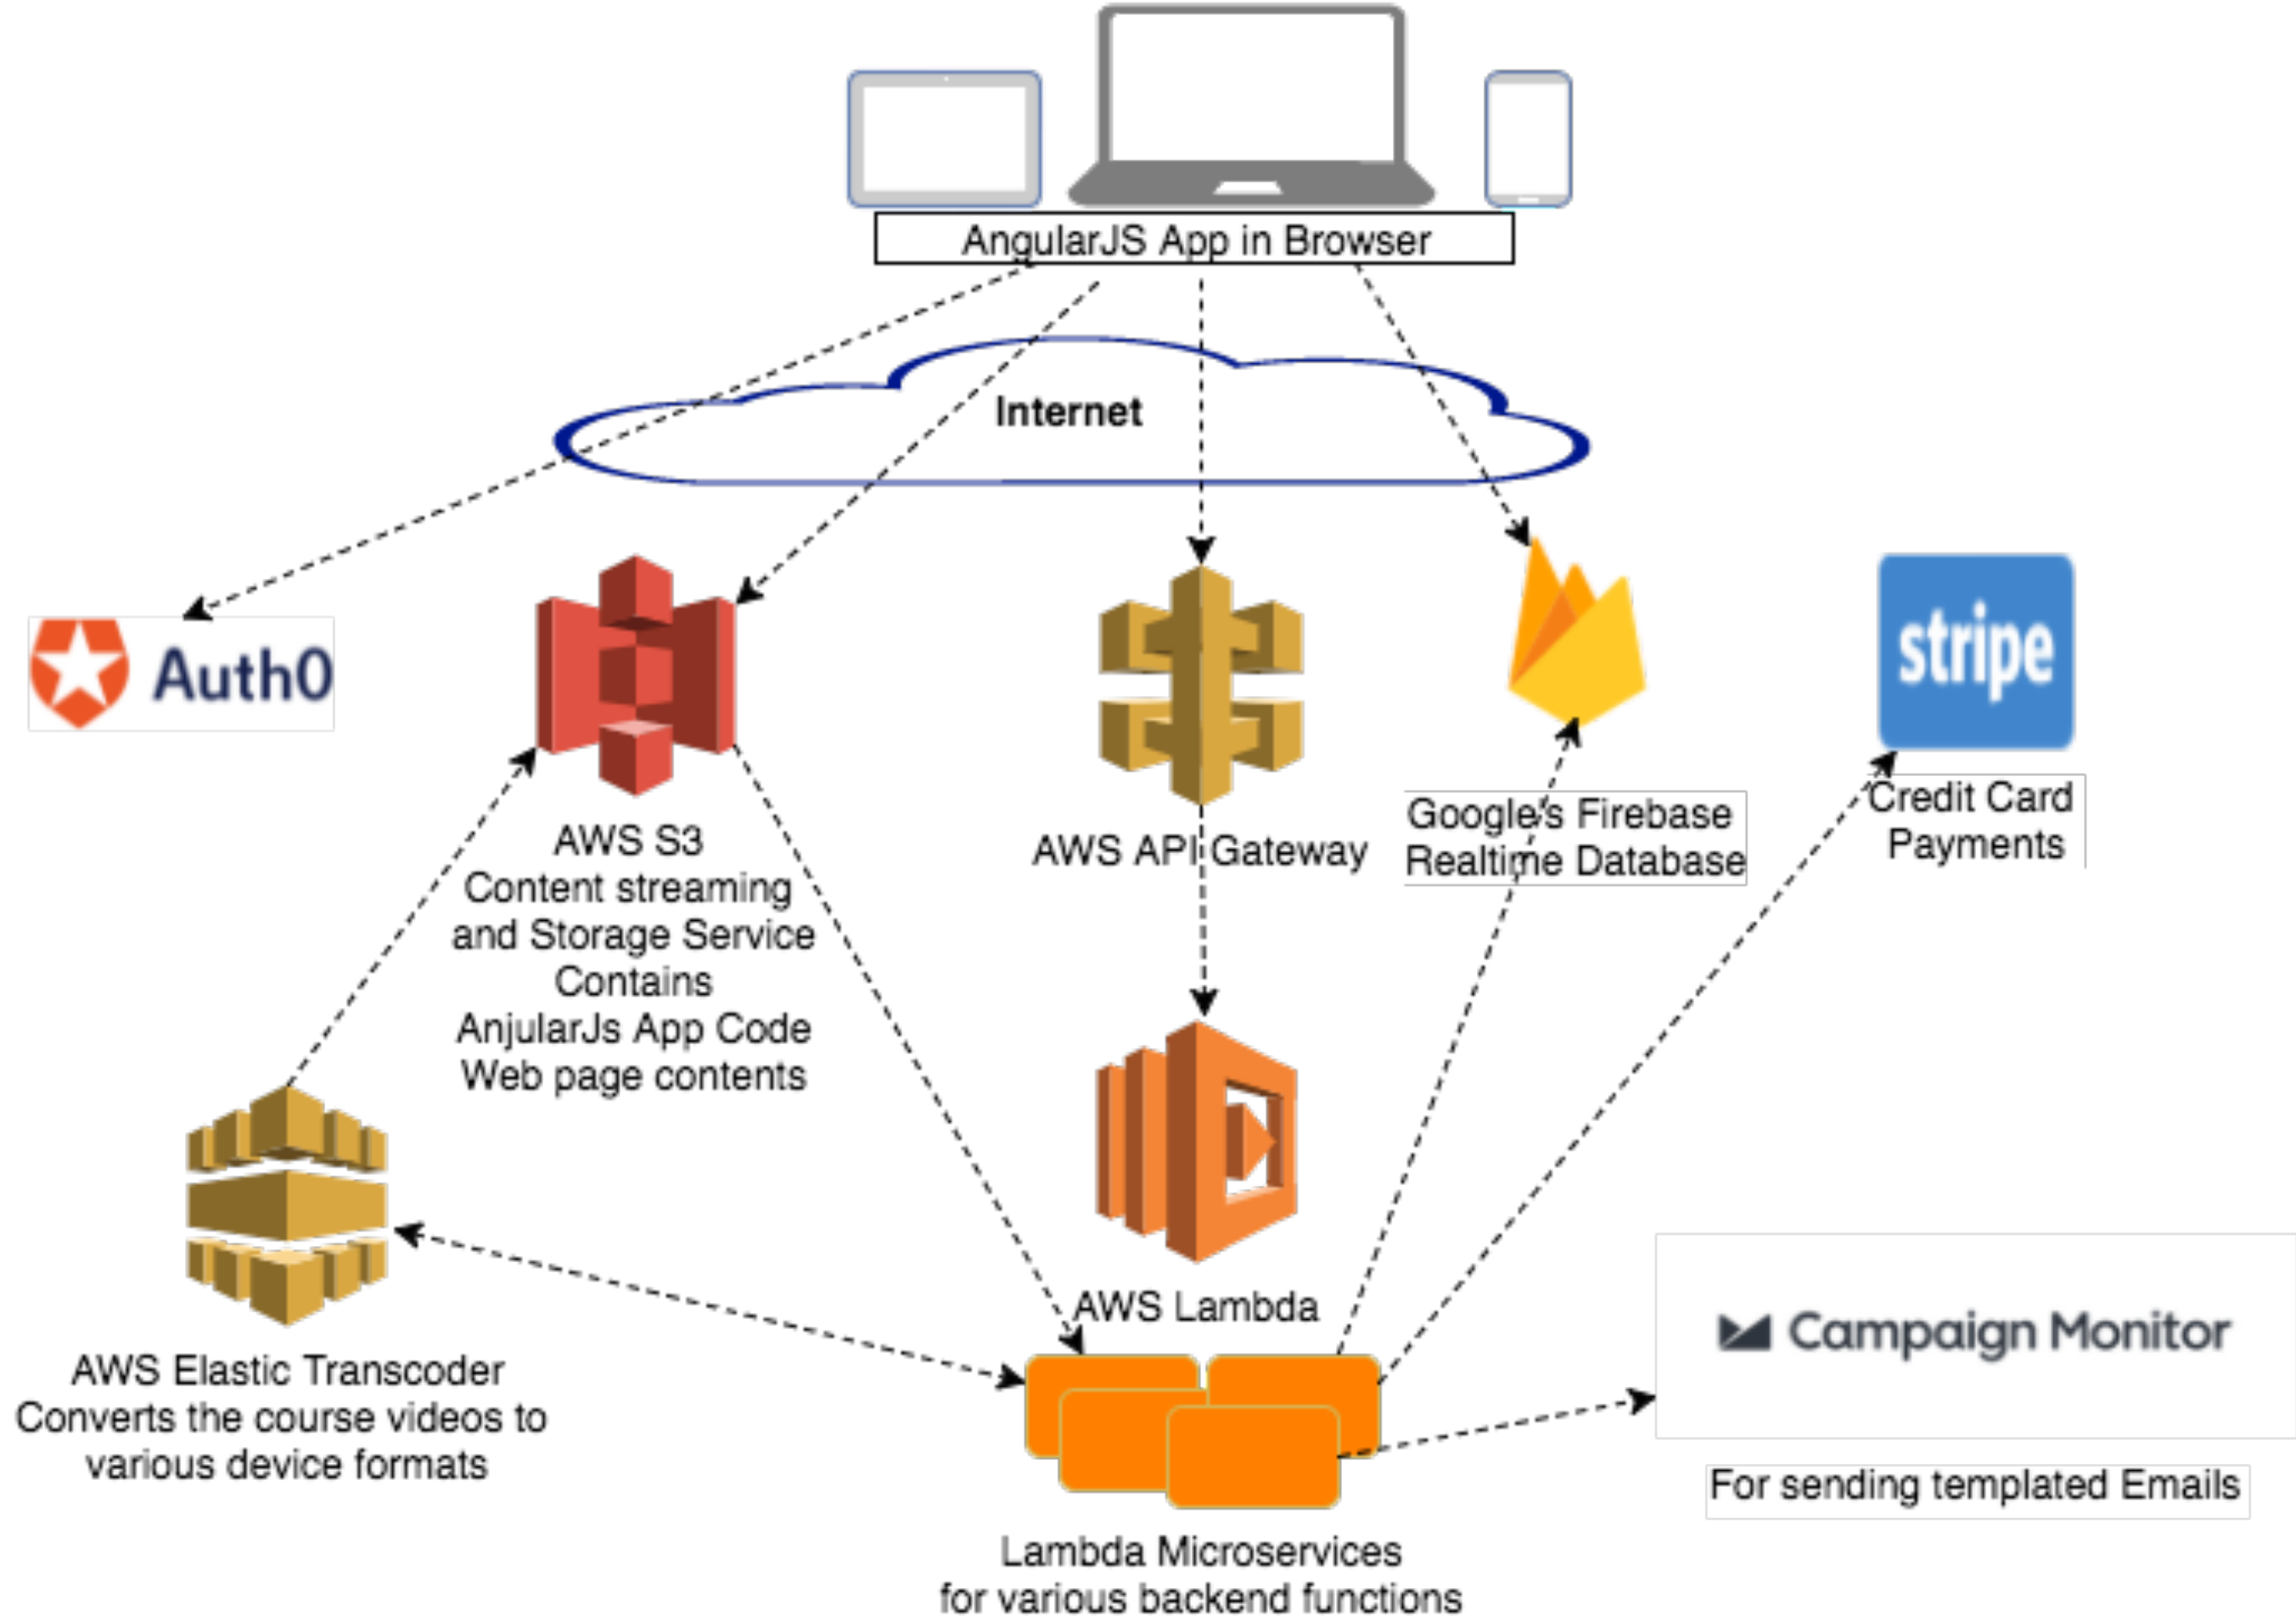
AngularJS App in Browser

Internet

Auth0

AWS S3
Content streaming and Storage Service
Contains
AnjularJs App Code
Web page contents

AWS API Gateway

Google's Firebase
Realtime Database

stripe

Credit Card
Payments

AWS Lambda

AWS Elastic Transcoder
Converts the course videos to various device formats

Campaign Monitor

For sending templated Emails

Lambda Microservices
for various backend functions